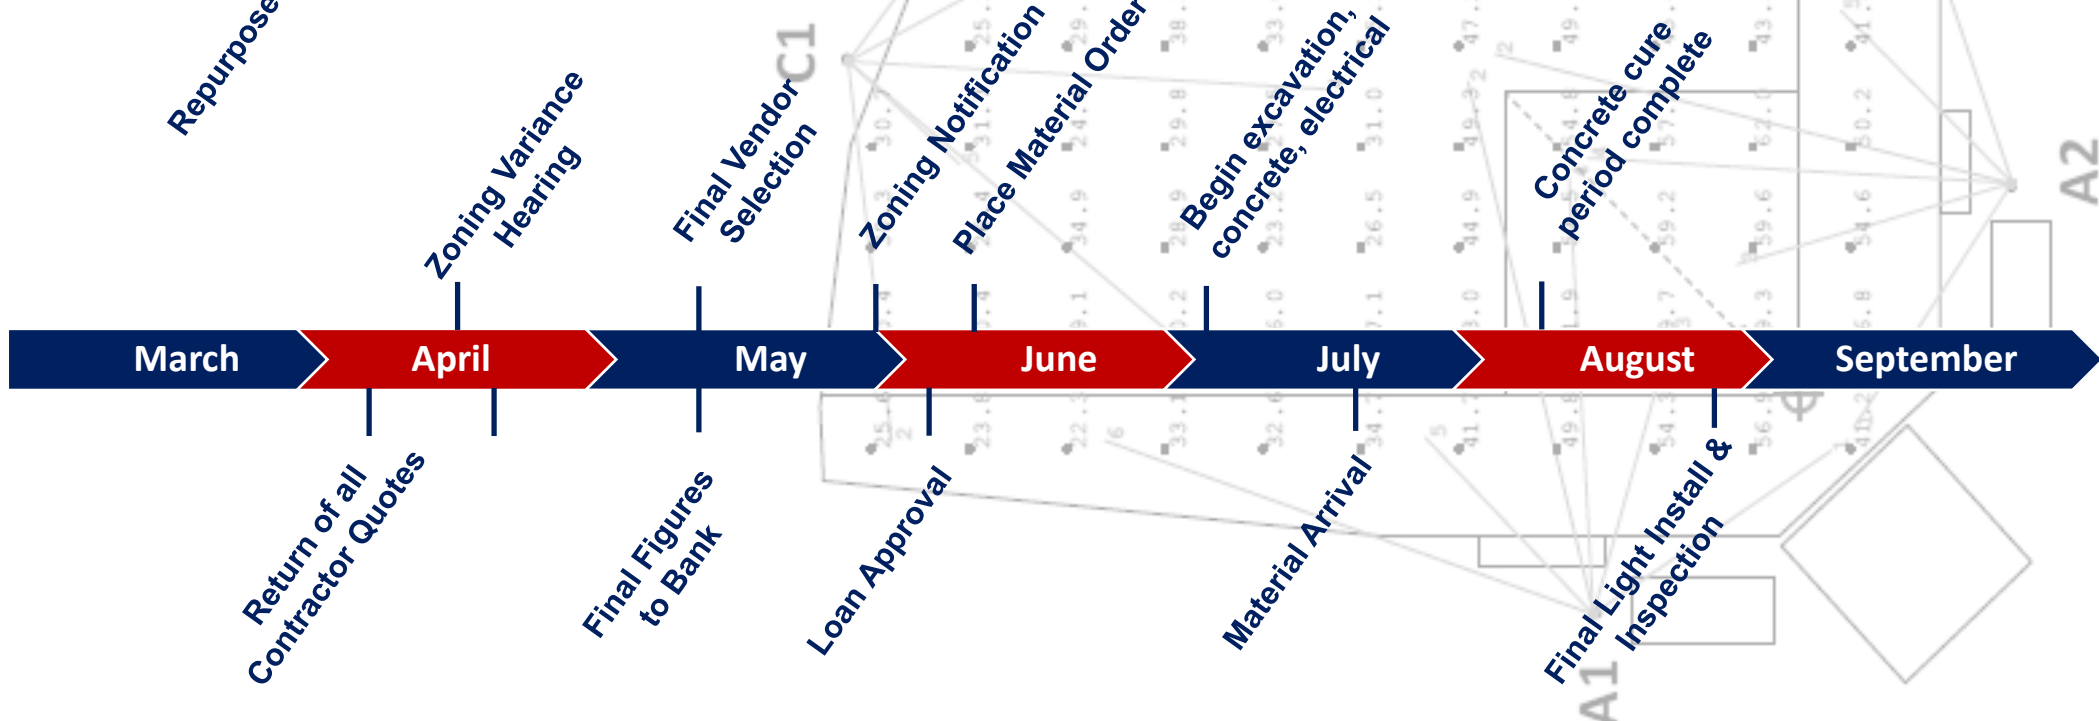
Repurpose

Zoning Variance Hearing

Final Vendor Selection

Zoning Notification

Place Material Order

Begin excavation, concrete, electrical

Concrete cure period complete

March

April

May

June

July

August

September

Return of all Contractor Quotes

Final Figures to Bank

Loan Approval

Material Arrival

Final Light Install & Inspection

C1

A2

A1